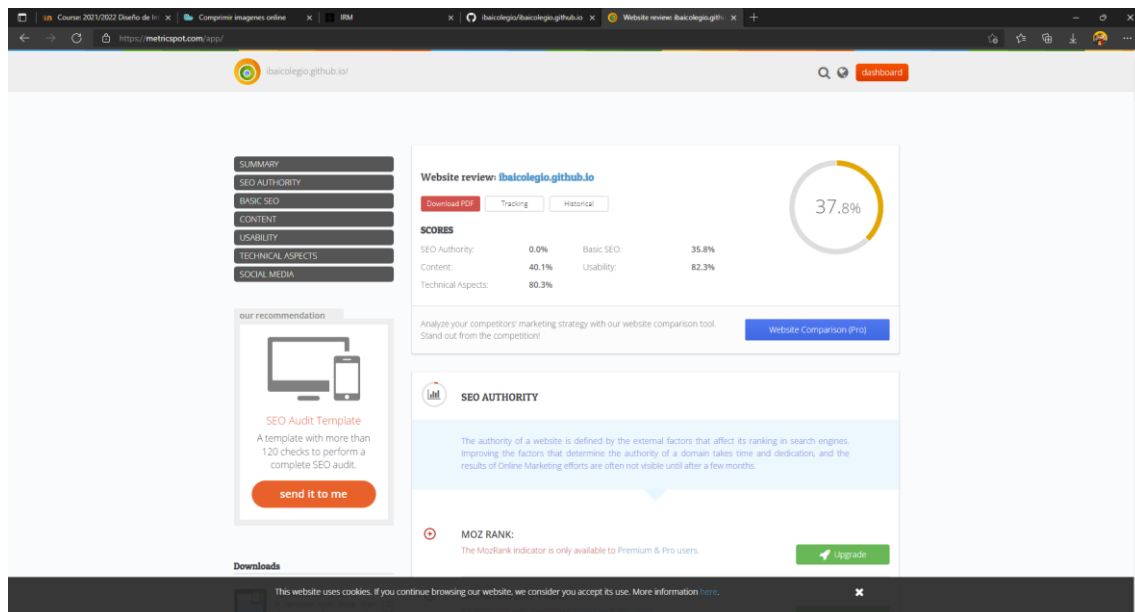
Course: 2021/2022 Diseño de In
Comprimir imagenes online
IRM
ibaicolegio/ibaicolegio.github.io
Website review: ibaicolegio.githu
https://metricspot.com/app/

ibaicolegio.github.io/
dashboard

SUMMARY
SEO AUTHORITY
BASIC SEO
CONTENT
USABILITY
TECHNICAL ASPECTS
SOCIAL MEDIA

our recommendation

SEO Audit Template
A template with more than 120 checks to perform a complete SEO audit.
send it to me

Downloads

Website review: ibaicolegio.github.io
Download PDF
Tracking
Historical

37.8%

SCORES

| SEO Authority: | 0.0% | Basic SEO: | 35.8% |
|---|---|---|---|
| Content: | 40.1% | Usability: | 82.3% |
| Technical Aspects: | 80.3% | | |

Analyze your competitors' marketing strategy with our website comparison tool. Stand out from the competition!
Website Comparison (Pro)

SEO AUTHORITY

The authority of a website is defined by the external factors that affect its ranking in search engines. Improving the factors that determine the authority of a domain takes time and dedication, and the results of Online Marketing efforts are often not visible until after a few months.

MOZ RANK:
The MozRank indicator is only available to Premium & Pro users.
Upgrade

This website uses cookies. If you continue browsing our website, we consider you accept its use. More information here.
✖